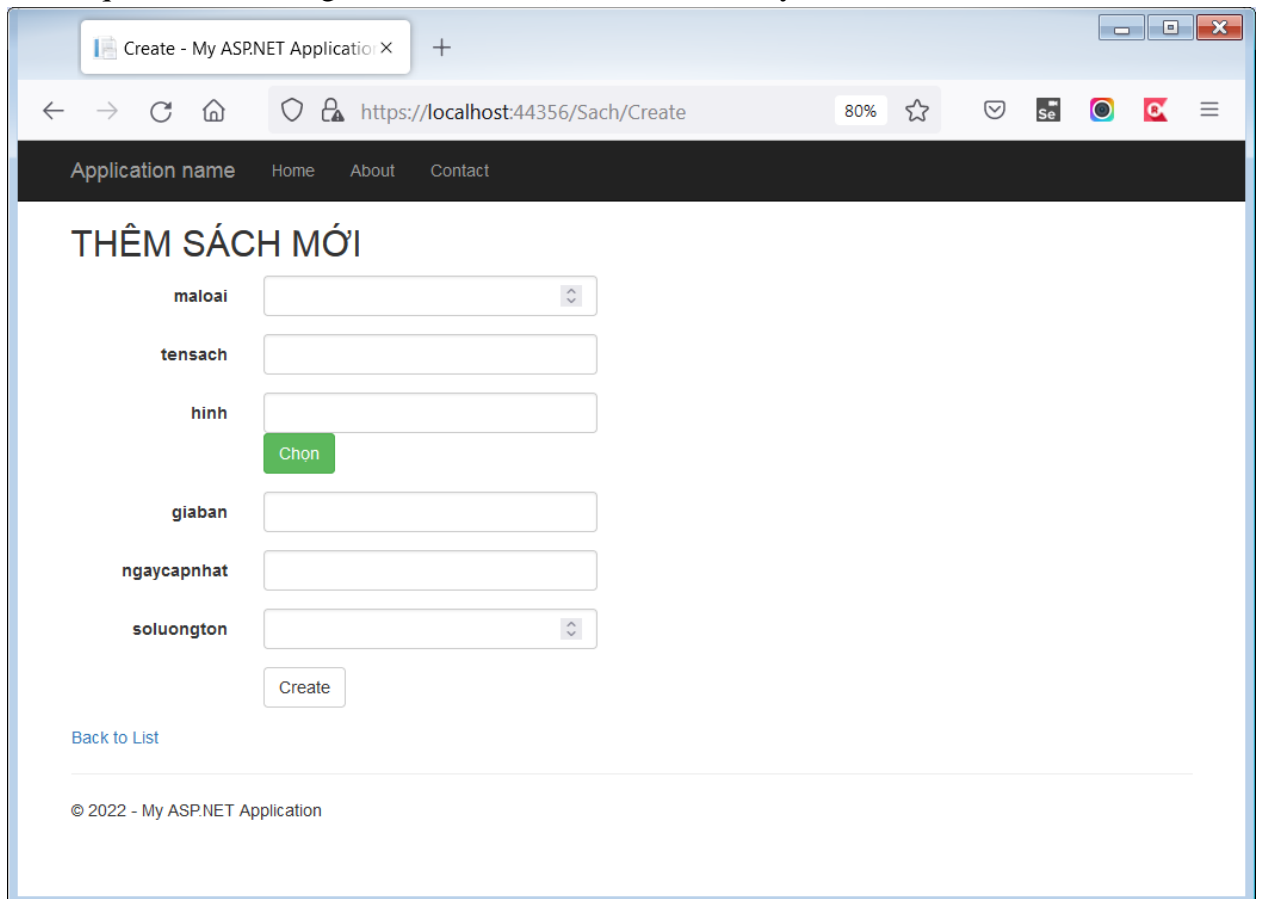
Create - My ASP.NET Applicatio ×

https://localhost:44356/Sach/Create

80%

Application name Home About Contact

THÊM SÁCH MỚI

maloai

tensach

hinh

Chọn

giaban

ngaycapnhat

soluongton

Create

Back to List

© 2022 - My ASP.NET Application